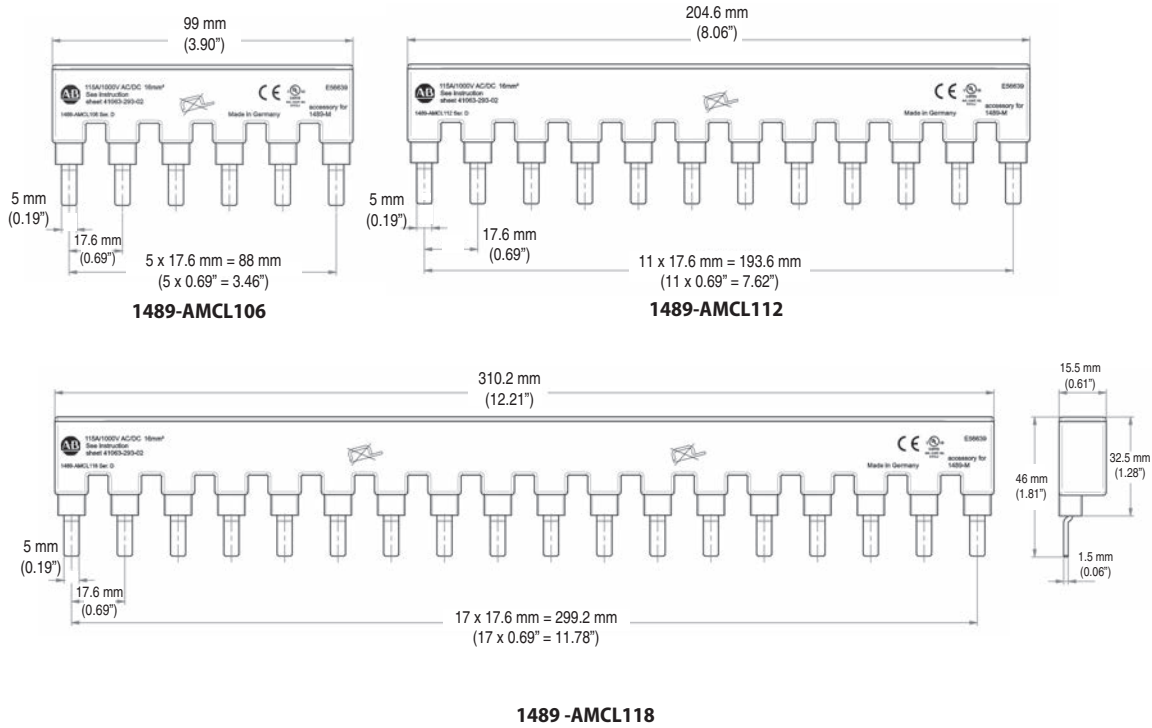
99 mm
(3.90")

AB 115A/1000V AC/DC 16mm²
See Instruction
sheet 41063-293-02
1489-AMCL106 Ser. D
CE
E56639
Made in Germany
accessory for
1489-M

5 mm
(0.19")
17.6 mm
(0.69")
5 x 17.6 mm = 88 mm
(5 x 0.69" = 3.46")

1489-AMCL106

204.6 mm
(8.06")

AB 115A/1000V AC/DC 16mm²
See Instruction
sheet 41063-293-02
1489-AMCL112 Ser. D
CE
E56639
Made in Germany
accessory for
1489-M

5 mm
(0.19")
17.6 mm
(0.69")
11 x 17.6 mm = 193.6 mm
(11 x 0.69" = 7.62")

1489-AMCL112

310.2 mm
(12.21")

AB 115A/1000V AC/DC 16mm²
See Instruction
sheet 41063-293-02
1489-AMCL118 Ser. D
CE
E56639
Made in Germany
accessory for
1489-M

5 mm
(0.19")
17.6 mm
(0.69")
17 x 17.6 mm = 299.2 mm
(17 x 0.69" = 11.78")

15.5 mm
(0.61")
46 mm
(1.81")
32.5 mm
(1.28")
1.5 mm
(0.06")

1489 -AMCL118